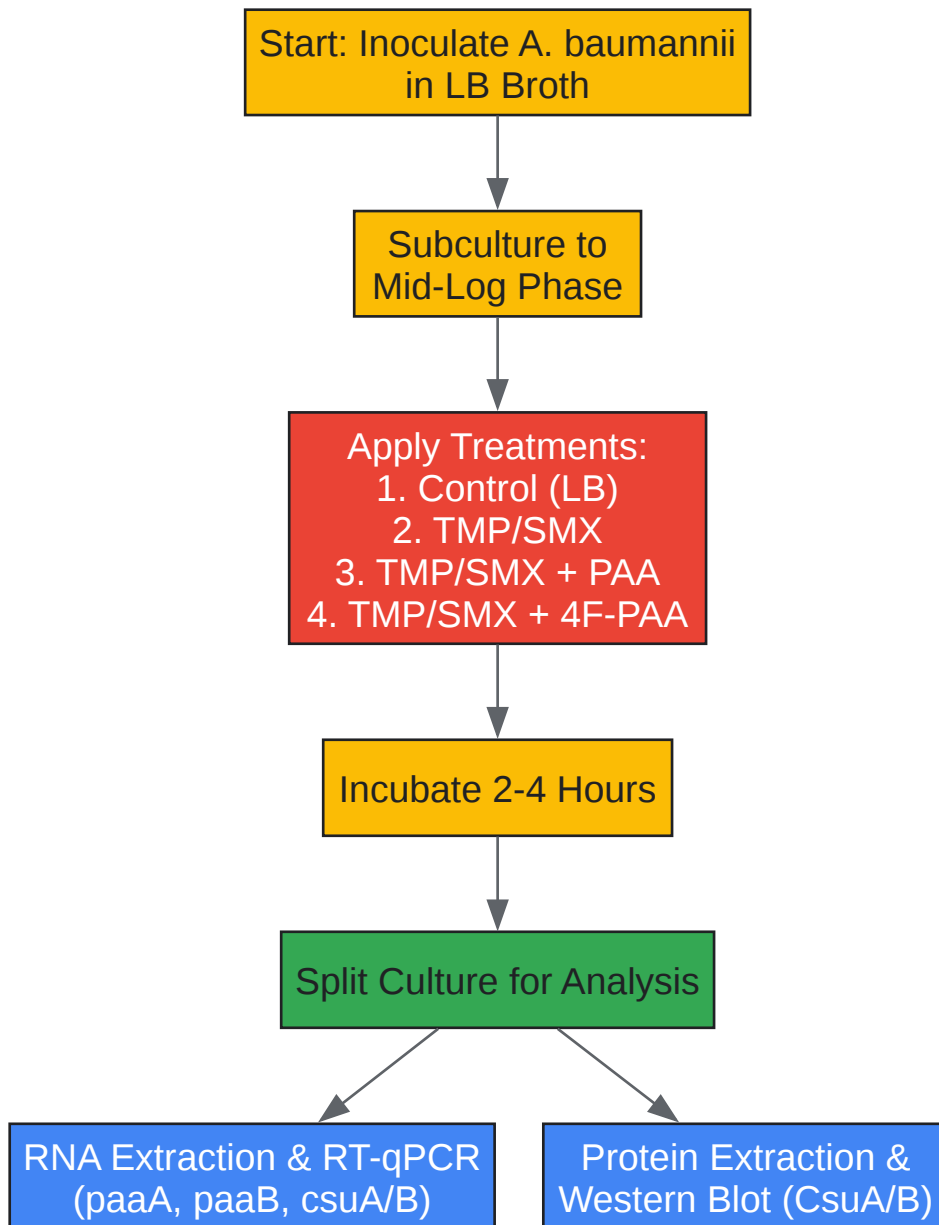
Start: Inoculate A. baumannii in LB Broth

Subculture to Mid-Log Phase

Apply Treatments:
1. Control (LB)
2. TMP/SMX
3. TMP/SMX + PAA
4. TMP/SMX + 4F-PAA

Incubate 2-4 Hours

Split Culture for Analysis

RNA Extraction & RT-qPCR (paaA, paaB, csuA/B)

Protein Extraction & Western Blot (CsuA/B)